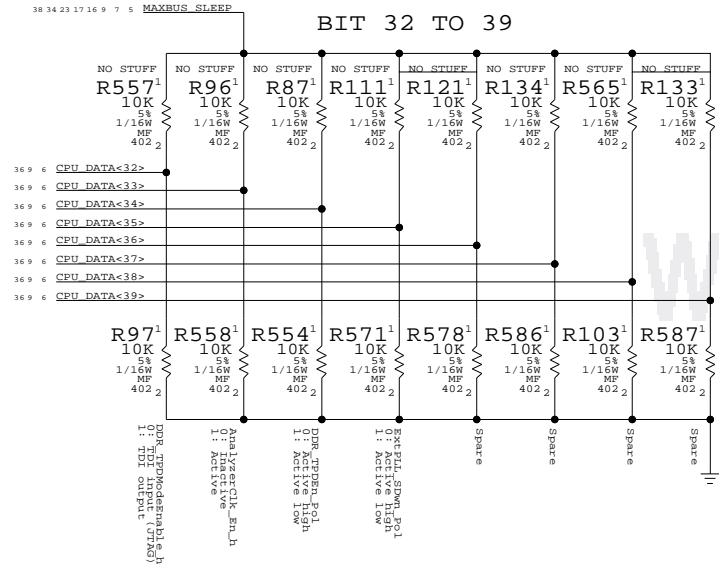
38 34 23 17 16 9 7 5 MAXBUS_SLEEP

BIT 32 TO 39

NO STUFF R557 1 10K 5% 1/16W MF 402 2
NO STUFF R96 1 10K 5% 1/16W MF 402 2
NO STUFF R87 1 10K 5% 1/16W MF 402 2
NO STUFF R111 1 10K 5% 1/16W MF 402 2
NO STUFF R121 1 10K 5% 1/16W MF 402 2
NO STUFF R134 1 10K 5% 1/16W MF 402 2
NO STUFF R565 1 10K 5% 1/16W MF 402 2
NO STUFF R133 1 10K 5% 1/16W MF 402 2

36 9 6 CPU_DATA<32>
36 9 6 CPU_DATA<33>
36 9 6 CPU_DATA<34>
36 9 6 CPU_DATA<35>
36 9 6 CPU_DATA<36>
36 9 6 CPU_DATA<37>
36 9 6 CPU_DATA<38>
36 9 6 CPU_DATA<39>

R97 1 10K 5% 1/16W MF 402 2
R558 1 10K 5% 1/16W MF 402 2
R554 1 10K 5% 1/16W MF 402 2
R571 1 10K 5% 1/16W MF 402 2
R578 1 10K 5% 1/16W MF 402 2
R586 1 10K 5% 1/16W MF 402 2
R103 1 10K 5% 1/16W MF 402 2
R587 1 10K 5% 1/16W MF 402 2

DDR_TPDModeEnable_h
0: TDI input (JTAG)
1: TDI output

AnalyzerClk_En_h
0: Inactive
1: Active

DDR_TPDEn_Pol
0: Active high
1: Active low

ExtPLL_SDwn_Pol
0: Active high
1: Active low

Spare

Spare

Spare

Spare